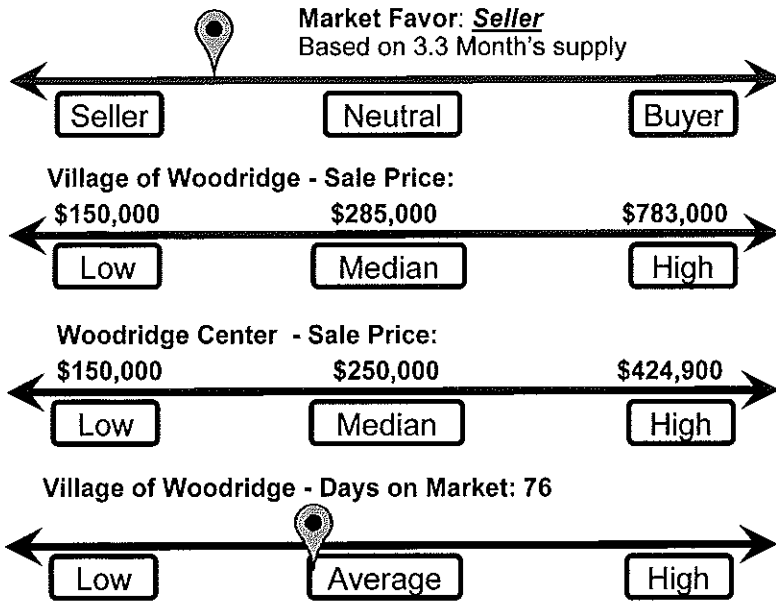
Market Favor: ***Seller***
Based on 3.3 Month's supply

Seller Neutral Buyer

Village of Woodridge - Sale Price:
$150,000 $285,000 $783,000
Low Median High

Woodridge Center - Sale Price:
$150,000 $250,000 $424,900
Low Median High

Village of Woodridge - Days on Market: 76

Low Average High